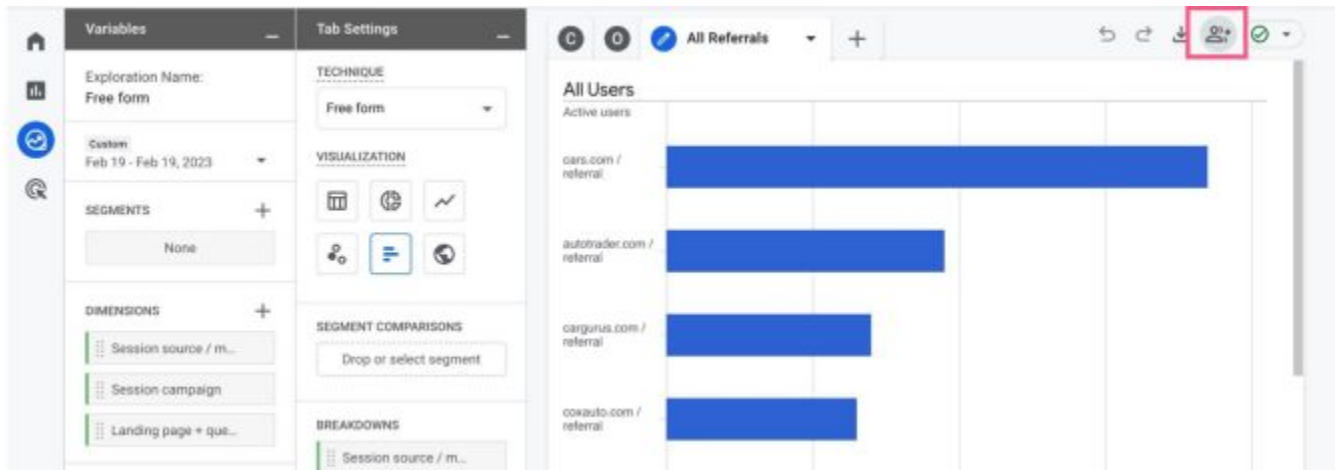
Variables

Exploration Name:
Free form

Custom
Feb 19 - Feb 19, 2023

SEGMENTS

None

DIMENSIONS

Session source / m...

Session campaign

Landing page + que...

Tab Settings

TECHNIQUE

Free form

VISUALIZATION

SEGMENT COMPARISONS

Drop or select segment

BREAKDOWNS

Session source / m...

C O All Referrals +

All Users

Active users

cars.com / referral

autotrader.com / referral

cargurus.com / referral

coxauto.com / referral